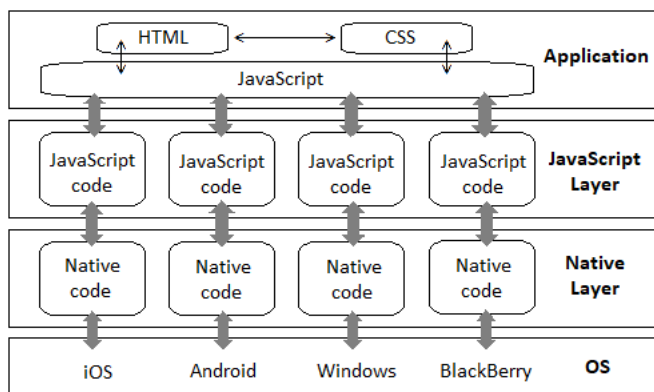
HTML

CSS

Application

JavaScript

JavaScript code

JavaScript code

JavaScript code

JavaScript code

JavaScript Layer

Native code

Native code

Native code

Native code

Native Layer

iOS

Android

Windows

BlackBerry

OS